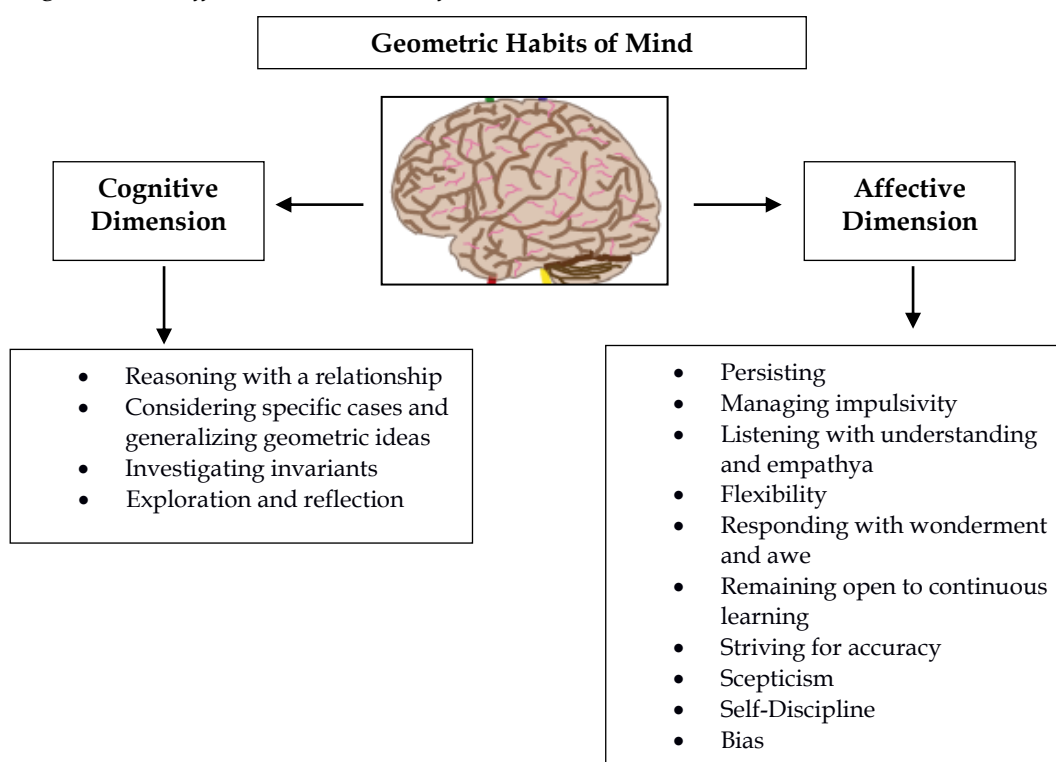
Geometric Habits of Mind

Cognitive Dimension

Affective Dimension

- Reasoning with a relationship
- Considering specific cases and generalizing geometric ideas
- Investigating invariants
- Exploration and reflection

- Persisting
- Managing impulsivity
- Listening with understanding and empathya
- Flexibility
- Responding with wonderment and awe
- Remaining open to continuous learning
- Striving for accuracy
- Scepticism
- Self-Discipline
- Bias